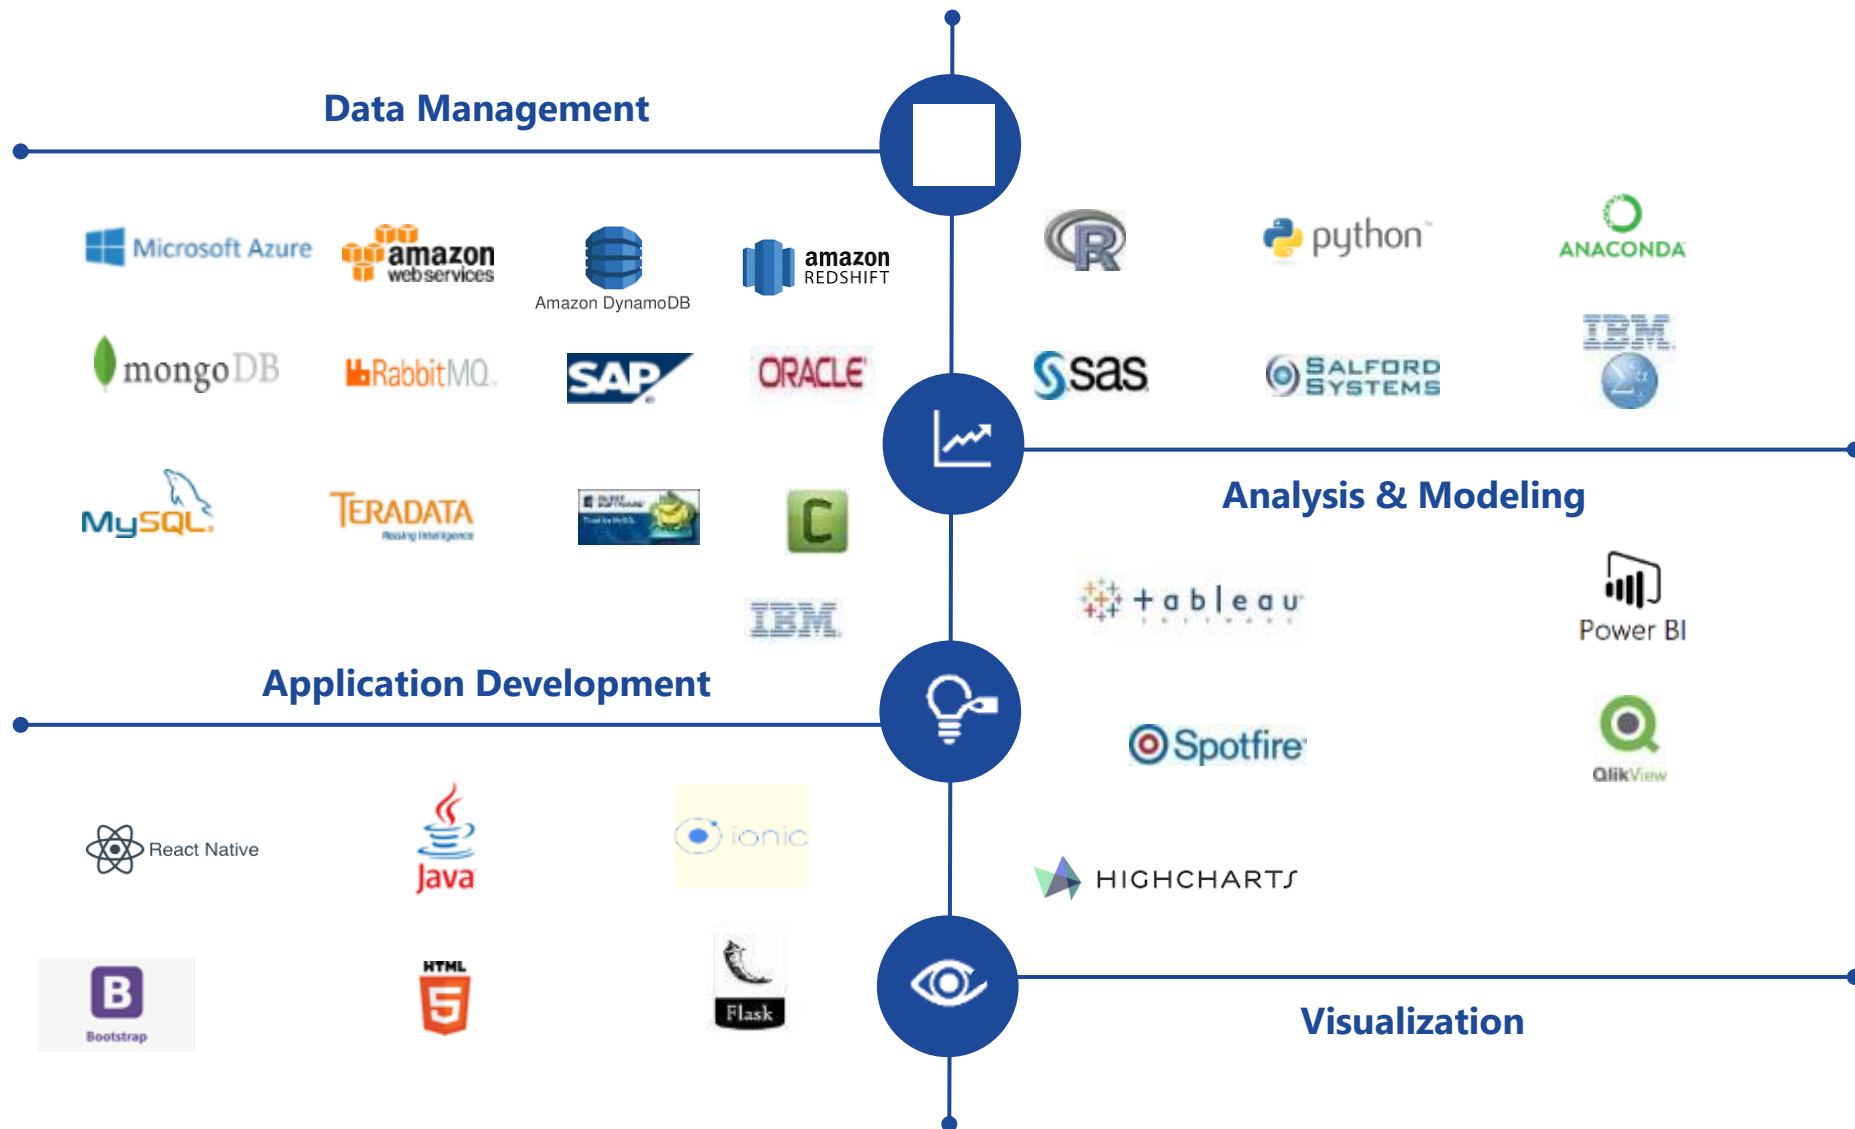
Data Management

Microsoft Azure
amazon web services
Amazon DynamoDB
amazon REDSHIFT
mongoDB
RabbitMQ
SAP
ORACLE
MySQL
TERADATA
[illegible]
C
IBM

Application Development

React Native
Java
ionic
Bootstrap
HTML 5
Flask

R
python
ANACONDA
sas
SALFORD SYSTEMS
IBM

Analysis & Modeling

+ a b l e a u
Power BI
Spotfire
QlikView
HIGHCHARTS

Visualization